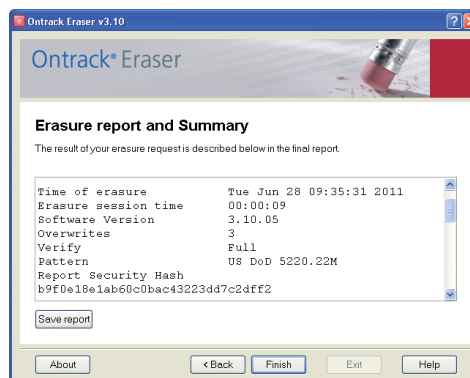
Ontrack Eraser v3.10

Ontrack® Eraser

Erasure report and Summary

The result of your erasure request is described below in the final report.

| | |
|---|---|
| Time of erasure | Tue Jun 28 09:35:31 2011 |
| Erasure session time | 00:00:09 |
| Software Version | 3.10.05 |
| Overwrites | 3 |
| Verify | Full |
| Pattern | US DoD 5220.22M |

Report Security Hash
b9f0e18e1ab60c0bac43223dd7c2dff2

Save report

About

< Back

Finish

Exit

Help